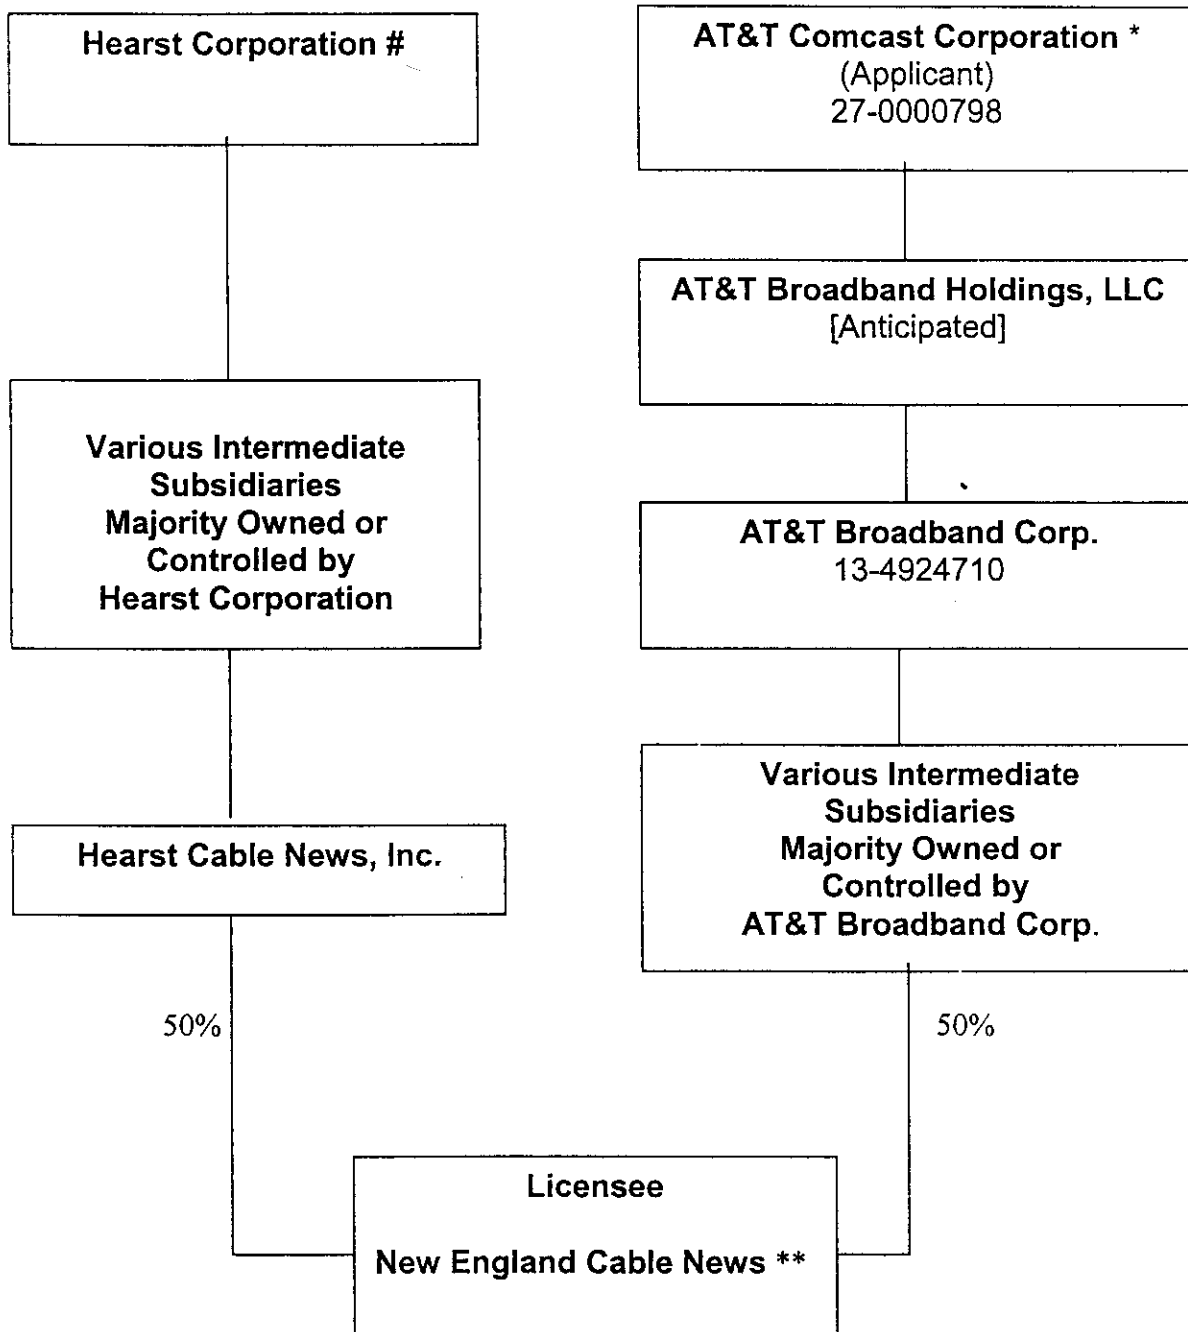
Hearst Corporation #

AT&T Comcast Corporation *
(Applicant)
27-0000798

AT&T Broadband Holdings, LLC
[Anticipated]

Various Intermediate Subsidiaries Majority Owned or Controlled by Hearst Corporation

AT&T Broadband Corp.
13-4924710

Hearst Cable News, Inc.

Various Intermediate Subsidiaries Majority Owned or Controlled by AT&T Broadband Corp.

50%

50%

Licensee

New England Cable News **